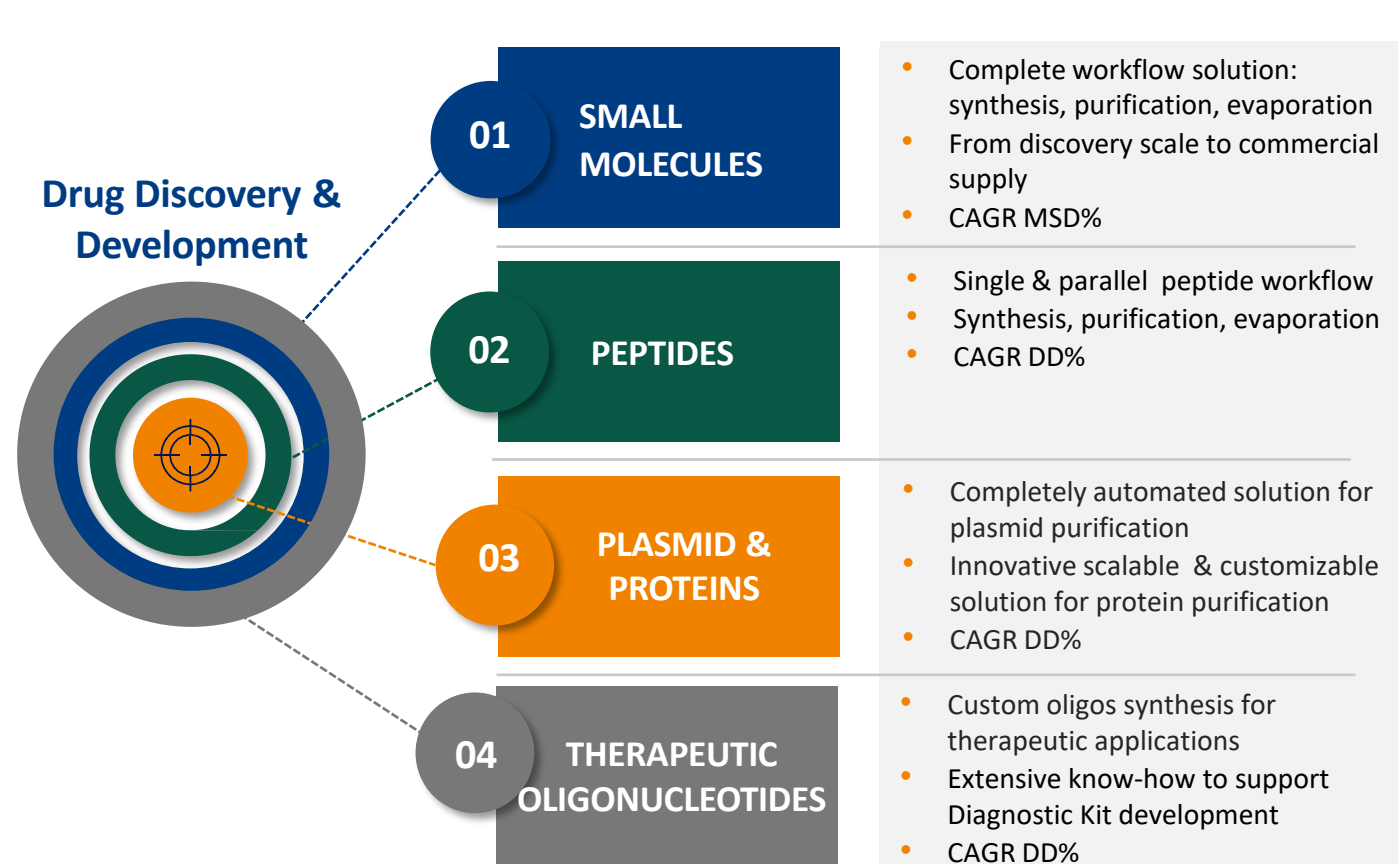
Drug Discovery & Development

01 SMALL MOLECULES

- Complete workflow solution: synthesis, purification, evaporation
- From discovery scale to commercial supply
- CAGR MSD%

02 PEPTIDES

- Single & parallel peptide workflow
- Synthesis, purification, evaporation
- CAGR DD%

03 PLASMID & PROTEINS

- Completely automated solution for plasmid purification
- Innovative scalable & customizable solution for protein purification
- CAGR DD%

04 THERAPEUTIC OLIGONUCLEOTIDES

- Custom oligos synthesis for therapeutic applications
- Extensive know-how to support Diagnostic Kit development
- CAGR DD%